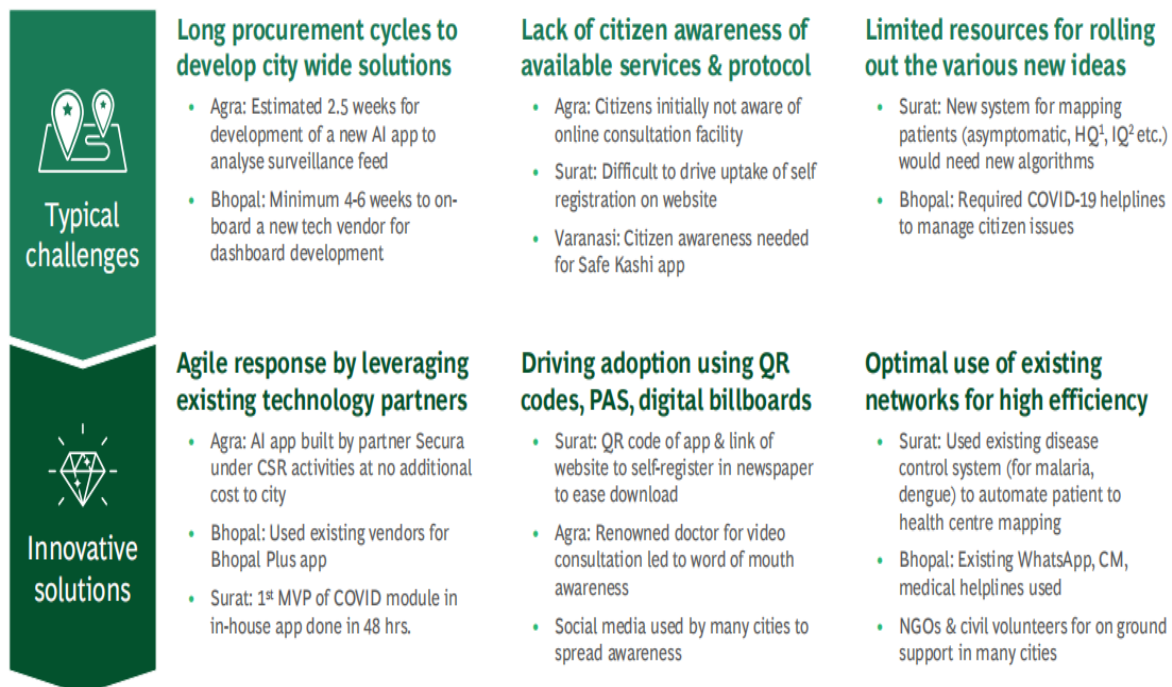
Typical challenges

Long procurement cycles to develop city wide solutions

- Agra: Estimated 2.5 weeks for development of a new AI app to analyse surveillance feed
- Bhopal: Minimum 4-6 weeks to onboard a new tech vendor for dashboard development

Lack of citizen awareness of available services & protocol

- Agra: Citizens initially not aware of online consultation facility
- Surat: Difficult to drive uptake of self registration on website
- Varanasi: Citizen awareness needed for Safe Kashi app

Limited resources for rolling out the various new ideas

- Surat: New system for mapping patients (asymptomatic, HQ$^1$, IQ$^2$ etc.) would need new algorithms
- Bhopal: Required COVID-19 helplines to manage citizen issues

Innovative solutions

Agile response by leveraging existing technology partners

- Agra: AI app built by partner Secura under CSR activities at no additional cost to city
- Bhopal: Used existing vendors for Bhopal Plus app
- Surat: 1$^{st}$ MVP of COVID module in in-house app done in 48 hrs.

Driving adoption using QR codes, PAS, digital billboards

- Surat: QR code of app & link of website to self-register in newspaper to ease download
- Agra: Renowned doctor for video consultation led to word of mouth awareness
- Social media used by many cities to spread awareness

Optimal use of existing networks for high efficiency

- Surat: Used existing disease control system (for malaria, dengue) to automate patient to health centre mapping
- Bhopal: Existing WhatsApp, CM, medical helplines used
- NGOs & civil volunteers for on ground support in many cities